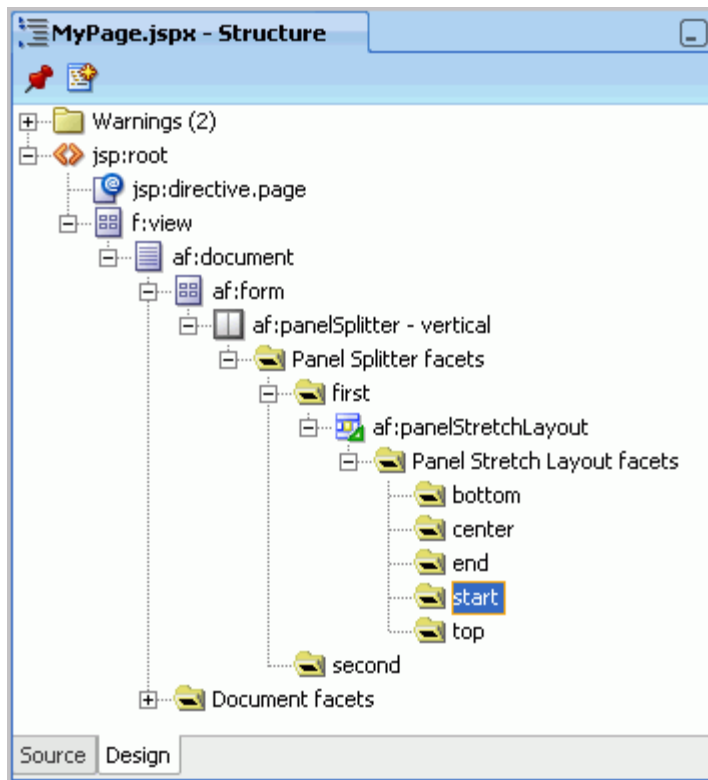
MyPage.jspx - Structure

Warnings (2)
jsp:root
jsp:directive.page
f:view
af:document
af:form
af:panelSplitter - vertical
Panel Splitter facets
first
af:panelStretchLayout
Panel Stretch Layout facets
bottom
center
end
start
top
second
Document facets

Source
Design